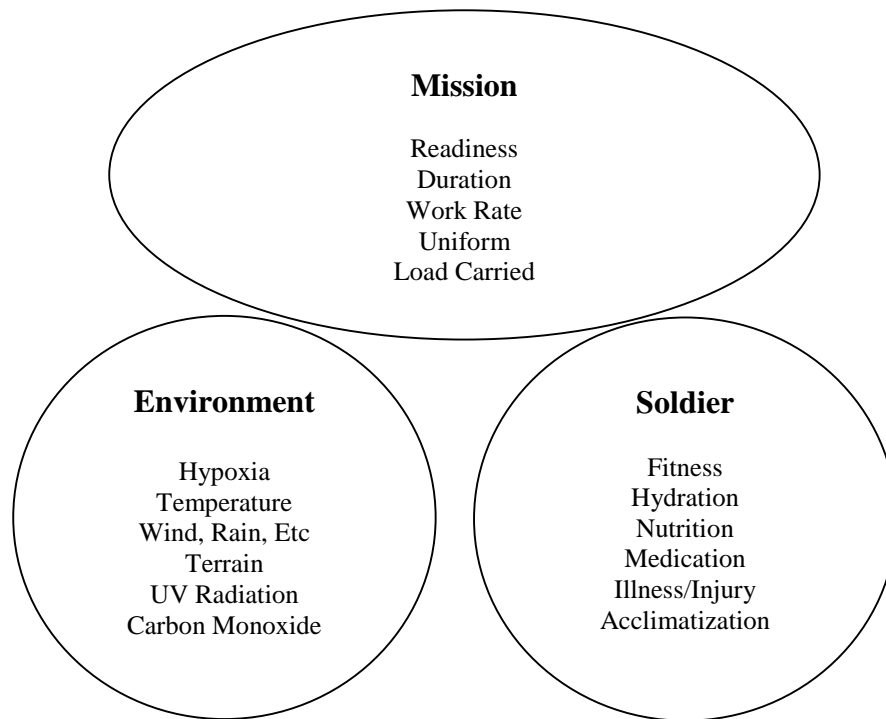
**Mission**

Readiness
Duration
Work Rate
Uniform
Load Carried

**Environment**

Hypoxia
Temperature
Wind, Rain, Etc
Terrain
UV Radiation
Carbon Monoxide

**Soldier**

Fitness
Hydration
Nutrition
Medication
Illness/Injury
Acclimatization